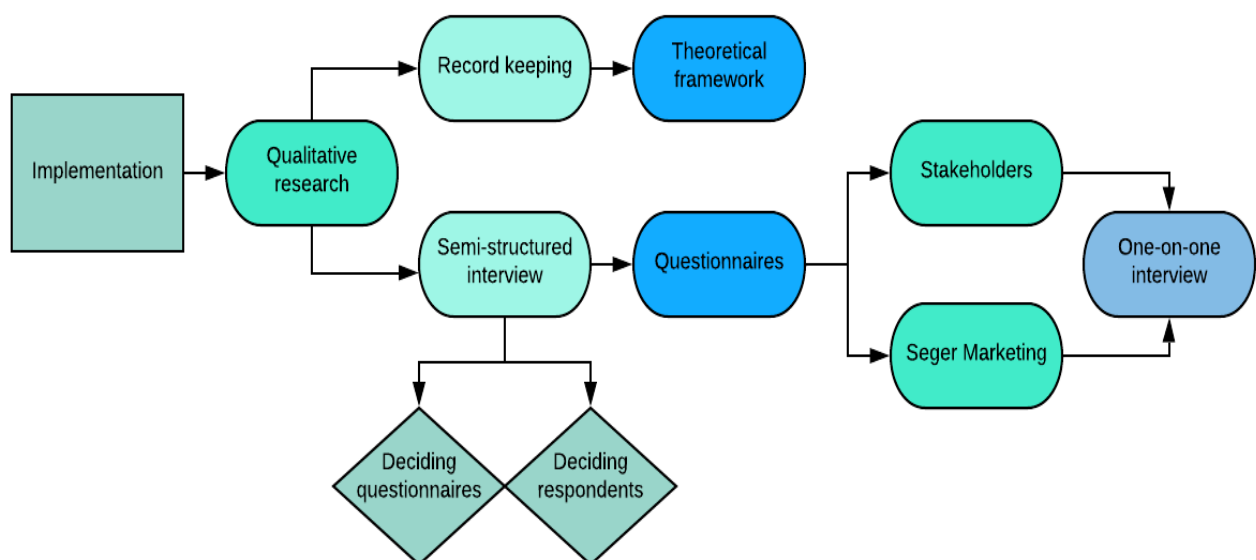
Implementation

Qualitative research

Record keeping

Theoretical framework

Semi-structured interview

Questionnaires

Stakeholders

Seger Marketing

One-on-one interview

Deciding questionnaires

Deciding respondents